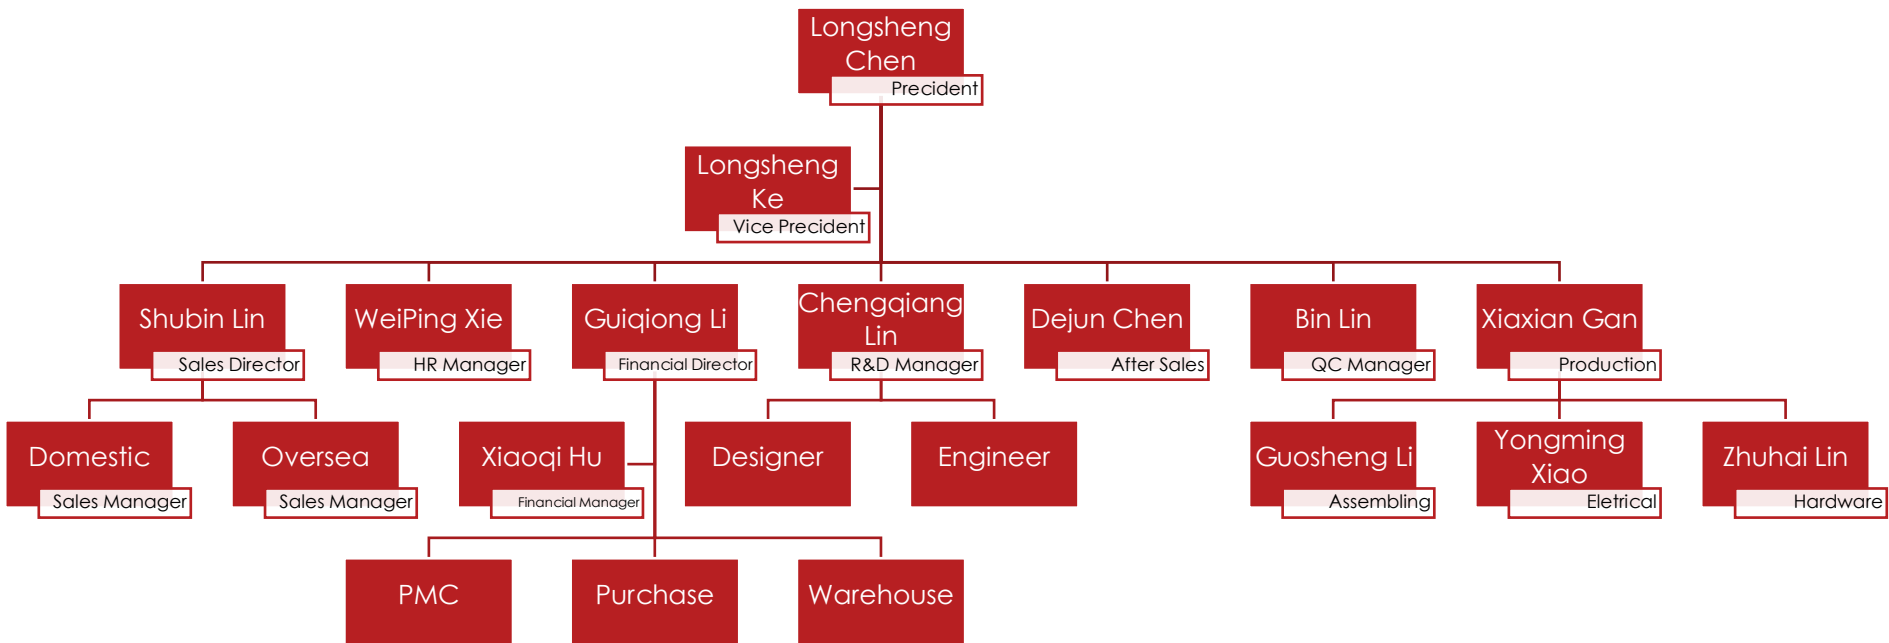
Longsheng Chen
Precident

Longsheng Ke
Vice Precident

Shubin Lin
Sales Director

WeiPing Xie
HR Manager

Guiqiong Li
Financial Director

Chengqiang Lin
R&D Manager

Dejun Chen
After Sales

Bin Lin
QC Manager

Xiaxian Gan
Production

Domestic
Sales Manager

Oversea
Sales Manager

Xiaoqi Hu
Financial Manager

Designer

Engineer

Guosheng Li
Assembling

Yongming Xiao
Eletrical

Zhuhai Lin
Hardware

PMC

Purchase

Warehouse